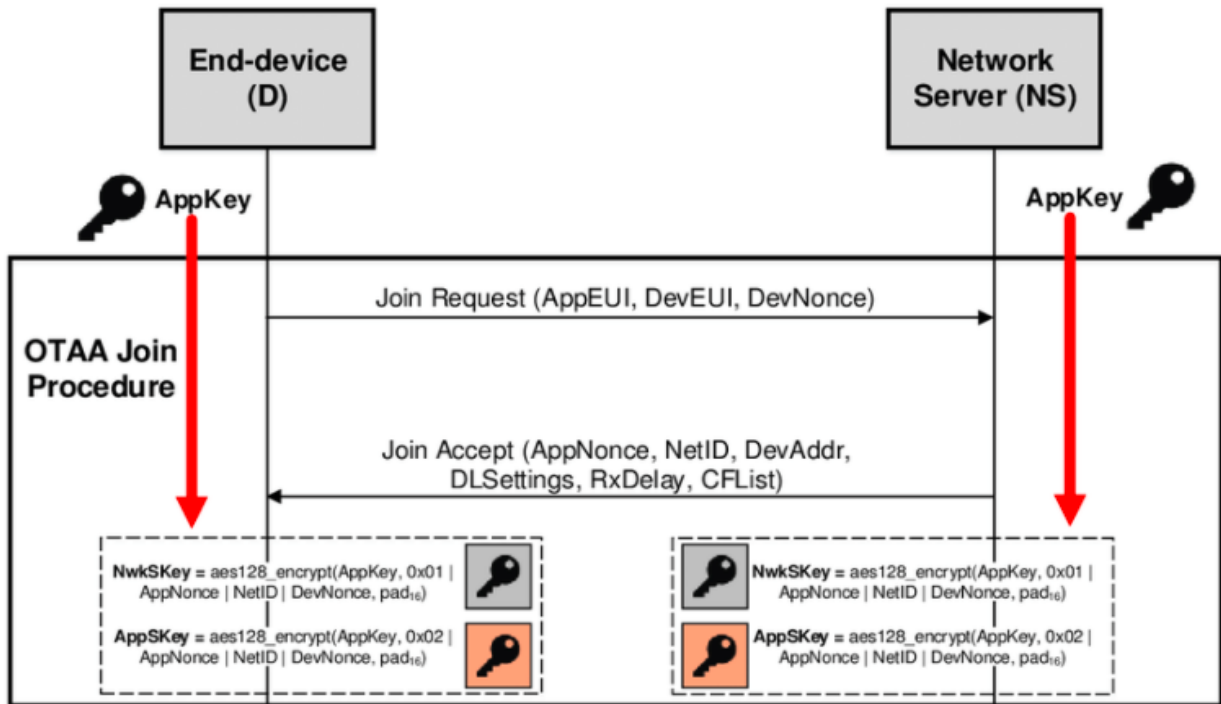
End-device (D)

Network Server (NS)

AppKey

AppKey

Join Request (AppEUI, DevEUI, DevNonce)

OTAA Join Procedure

Join Accept (AppNonce, NetID, DevAddr, DLSettings, RxDelay, CFList)

NwkSKey = aes128_encrypt(AppKey, 0x01 | AppNonce | NetID | DevNonce, $pad_{16}$)

AppSKey = aes128_encrypt(AppKey, 0x02 | AppNonce | NetID | DevNonce, $pad_{16}$)

NwkSKey = aes128_encrypt(AppKey, 0x01 | AppNonce | NetID | DevNonce, $pad_{16}$)

AppSKey = aes128_encrypt(AppKey, 0x02 | AppNonce | NetID | DevNonce, $pad_{16}$)